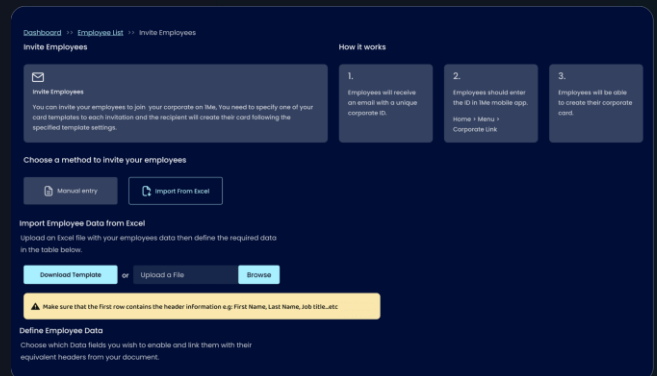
Dashboard >> Employee List >> Invite Employees

Invite Employees

Invite Employees

You can invite your employees to join your corporate on 1Me, You need to specify one of your card templates to each invitation and the recipient will create their card following the specified template settings.

How it works

1.

Employees will receive an email with a unique corporate ID.

2.

Employees should enter the ID in 1Me mobile app.

Home > Menu > Corporate Link

3.

Employees will be able to create their corporate card.

Choose a method to invite your employees

Manual entry

Import From Excel

Import Employee Data from Excel

Upload an Excel file with your employees data then define the required data in the table below.

Download Template

or

Upload a File

Browse

Make sure that the first row contains the header information e.g: First Name, Last Name, Job title...etc

Define Employee Data

Choose which Data fields you wish to enable and link them with their equivalent headers from your document.